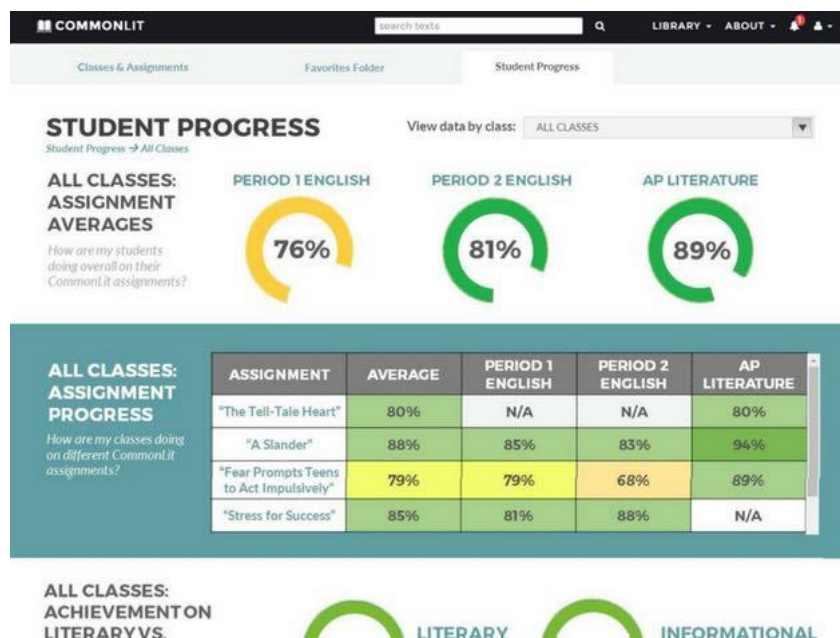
COMMONLIT

search texts

LIBRARY ▾ ABOUT ▾

Classes & Assignments

Favorites Folder

Student Progress

STUDENT PROGRESS

Student Progress → All Classes

View data by class: ALL CLASSES

ALL CLASSES: ASSIGNMENT AVERAGES

How are my students doing overall on their CommonLit assignments?

PERIOD 1 ENGLISH

76%

PERIOD 2 ENGLISH

81%

AP LITERATURE

89%

ALL CLASSES: ASSIGNMENT PROGRESS

How are my classes doing on different CommonLit assignments?

| ASSIGNMENT | AVERAGE | PERIOD 1 ENGLISH | PERIOD 2 ENGLISH | AP LITERATURE |
|---|---|---|---|---|
| "The Tell-Tale Heart" | 80% | N/A | N/A | 80% |
| "A Slander" | 88% | 85% | 83% | 94% |
| "Fear Prompts Teens to Act Impulsively" | 79% | 79% | 68% | 89% |
| "Stress for Success" | 85% | 81% | 88% | N/A |

ALL CLASSES: ACHIEVEMENT ON LITERARY VS.

LITERARY

INFORMATIONAL